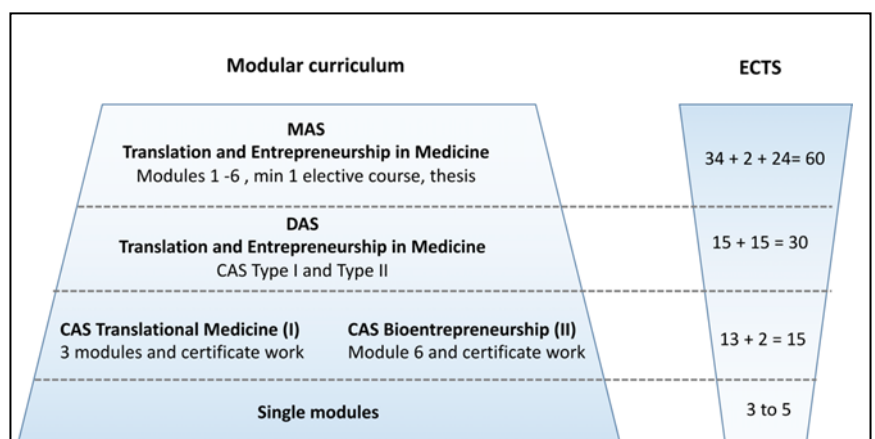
Modular curriculum

ECTS

MAS
Translation and Entrepreneurship in Medicine
Modules 1 -6 , min 1 elective course, thesis

34 + 2 + 24= 60

DAS
Translation and Entrepreneurship in Medicine
CAS Type I and Type II

15 + 15 = 30

CAS Translational Medicine (I)
3 modules and certificate work

CAS Bioentrepreneurship (II)
Module 6 and certificate work

13 + 2 = 15

Single modules

3 to 5